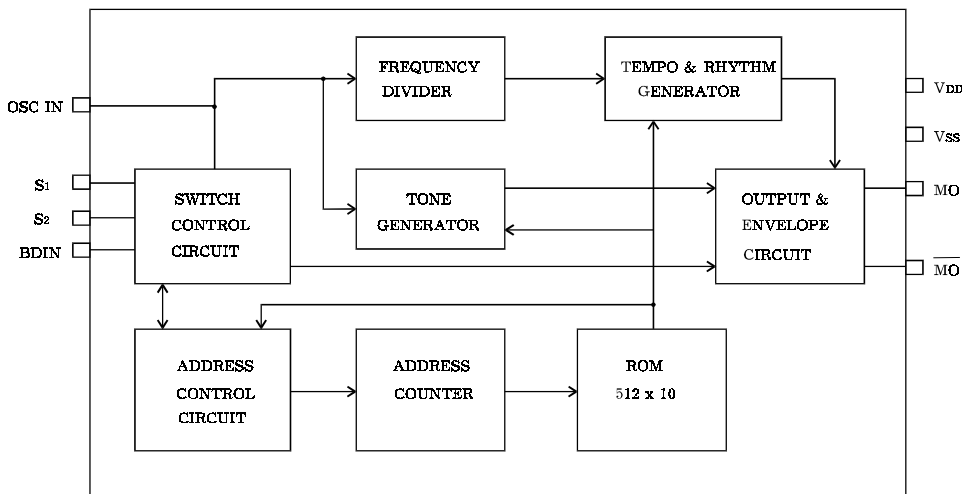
OSC IN

S1

S2

BDIN

FREQUENCY DIVIDER

TEMPO & RHYTHM GENERATOR

VDD

VSS

SWITCH CONTROL CIRCUIT

TONE GENERATOR

OUTPUT & ENVELOPE CIRCUIT

MO

$\overline{MO}$

ADDRESS CONTROL CIRCUIT

ADDRESS COUNTER

ROM 512 x 10